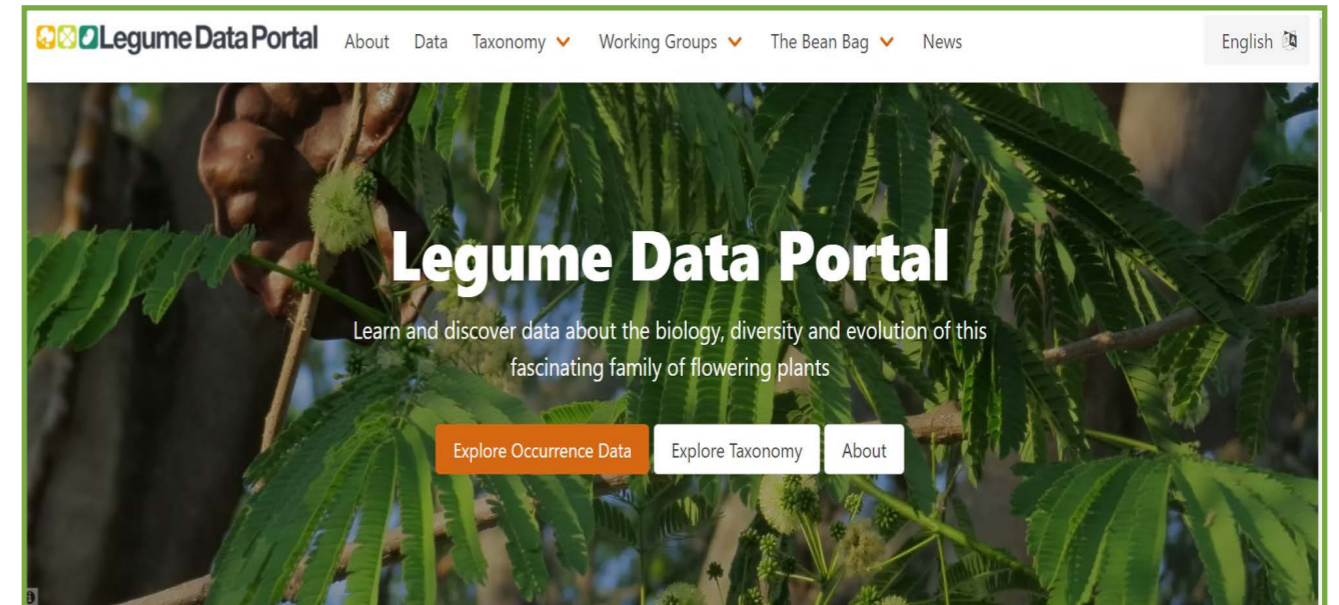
Legume Data Portal About Data Taxonomy Working Groups The Bean Bag News English

Legume Data Portal

Learn and discover data about the biology, diversity and evolution of this fascinating family of flowering plants

Explore Occurrence Data
Explore Taxonomy
About